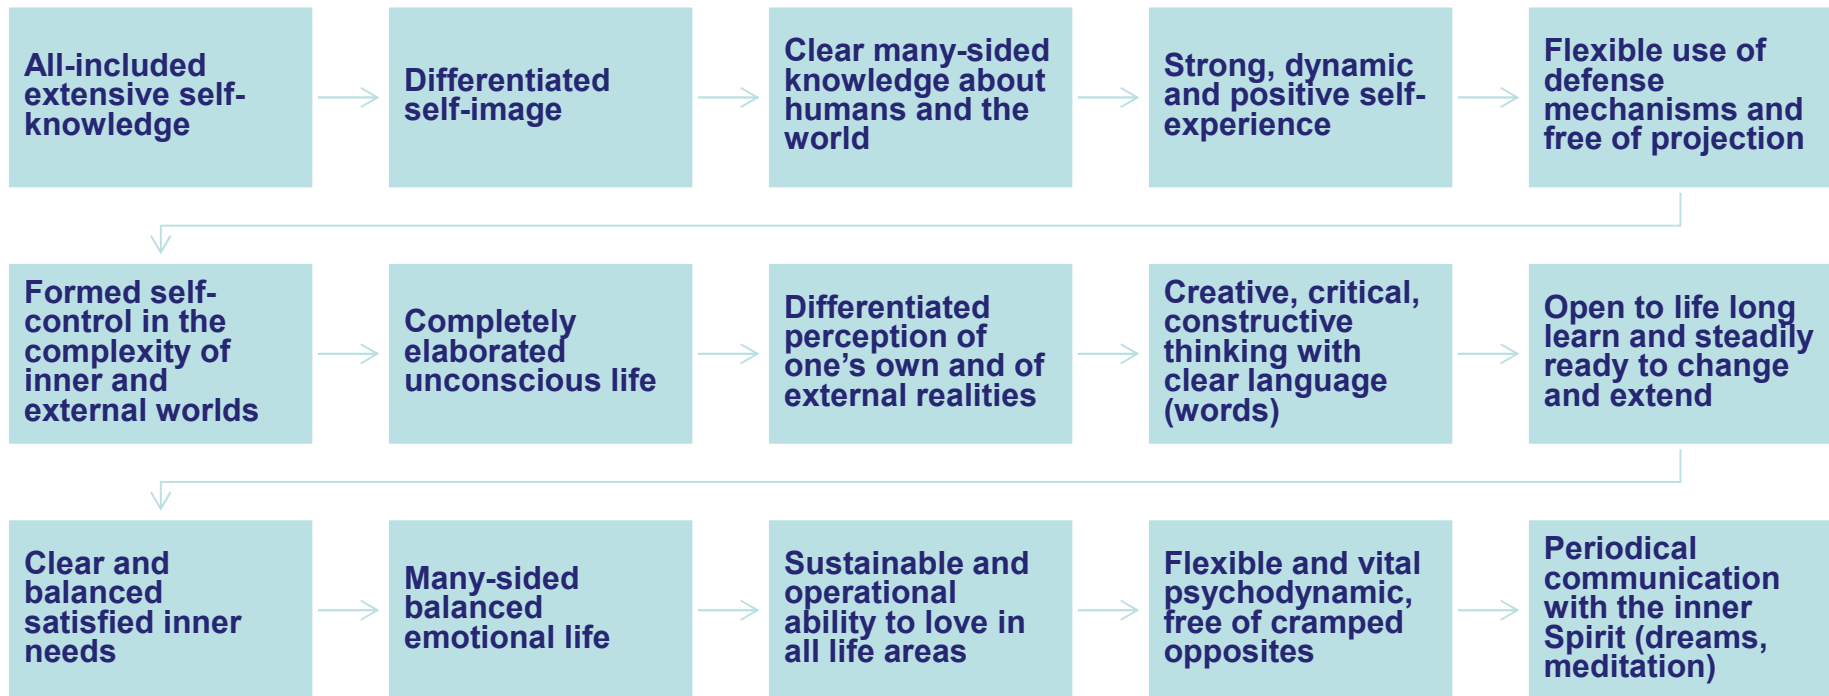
All-included extensive self-knowledge

Differentiated self-image

Clear many-sided knowledge about humans and the world

Strong, dynamic and positive self-experience

Flexible use of defense mechanisms and free of projection

Formed self-control in the complexity of inner and external worlds

Completely elaborated unconscious life

Differentiated perception of one’s own and of external realities

Creative, critical, constructive thinking with clear language (words)

Open to life long learn and steadily ready to change and extend

Clear and balanced satisfied inner needs

Many-sided balanced emotional life

Sustainable and operational ability to love in all life areas

Flexible and vital psychodynamic, free of cramped opposites

Periodical communication with the inner Spirit (dreams, meditation)